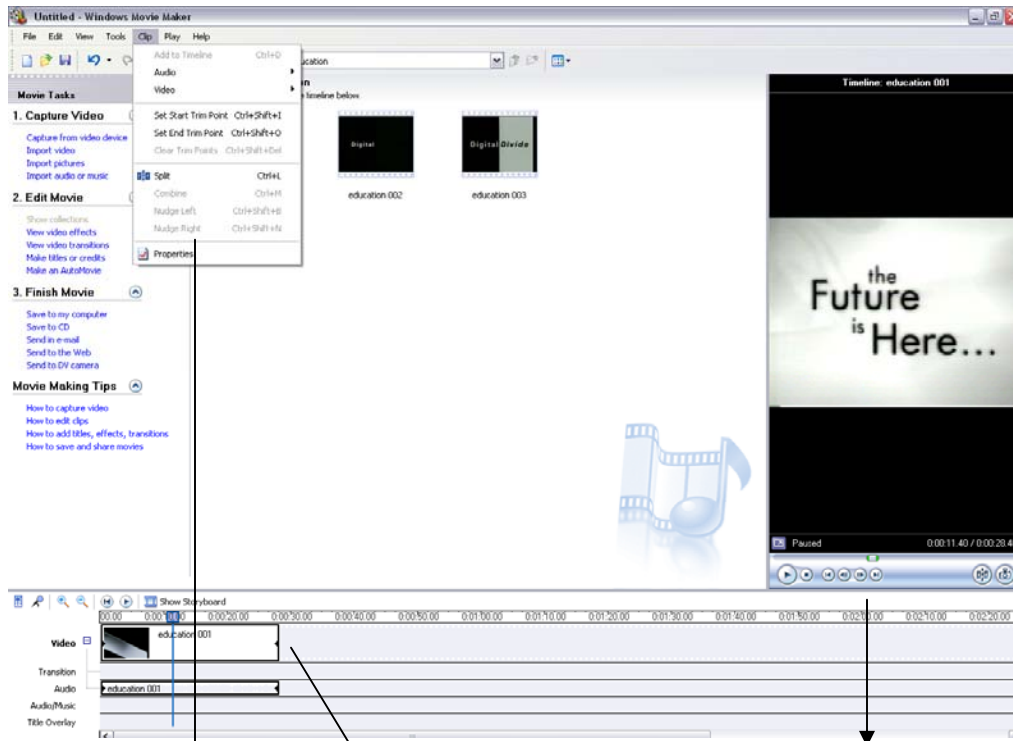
Untitled - Windows Movie Maker

File Edit View Tools Clip Play Help

Add to Timeline Ctrl+D
Audio
Video
Set Start Trim Point Ctrl+Shift+I
Set End Trim Point Ctrl+Shift+O
Clear Trim Points Ctrl+Shift+Del
Split Ctrl+L
Combine Ctrl+M
Nudge Left Ctrl+Shift+B
Nudge Right Ctrl+Shift+N
Properties

ucation

n
timeline below

Movie Tasks

1. Capture Video
Capture from video device
Import video
Import pictures
Import audio or music

2. Edit Movie
Show collections
View video effects
View video transitions
Make titles or credits
Make an AutoMovie

3. Finish Movie
Save to my computer
Save to CD
Send in e-mail
Send to the Web
Send to DV camera

Movie Making Tips
How to capture video
How to edit clips
How to add titles, effects, transitions
How to save and share movies

Digital
education 002

Digital Divide
education 003

Timeline: education 001

the Future is Here...

Paused 0:00:11.40 / 0:00:28.4

Show Storyboard

00:00 0:00:10.00 0:00:20.00 0:00:30.00 0:00:40.00 0:00:50.00 0:01:00.00 0:01:10.00 0:01:20.00 0:01:30.00 0:01:40.00 0:01:50.00 0:02:00.00 0:02:10.00 0:02:20.00

Video
education 001
Transition
Audio
education 001
Audio/Music
Title Overlay